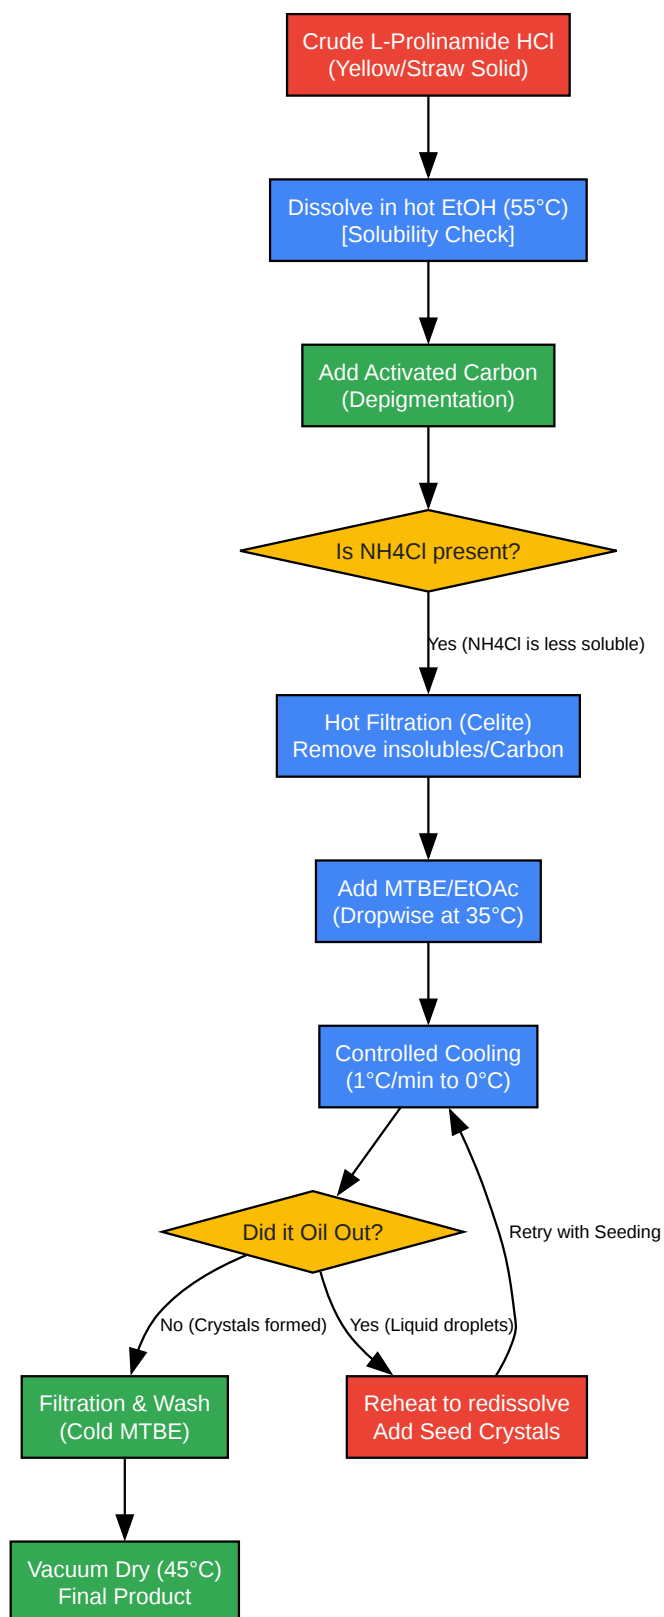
Crude L-Prolinamide HCl
(Yellow/Straw Solid)

Dissolve in hot EtOH (55°C)
[Solubility Check]

Add Activated Carbon
(Depigmentation)

Is NH4Cl present?

Yes (NH4Cl is less soluble)

Hot Filtration (Celite)
Remove insolubles/Carbon

Add MTBE/EtOAc
(Dropwise at 35°C)

Controlled Cooling
(1°C/min to 0°C)

Did it Oil Out?

Retry with Seeding

No (Crystals formed)

Yes (Liquid droplets)

Filtration & Wash
(Cold MTBE)

Reheat to redissolve
Add Seed Crystals

Vacuum Dry (45°C)
Final Product